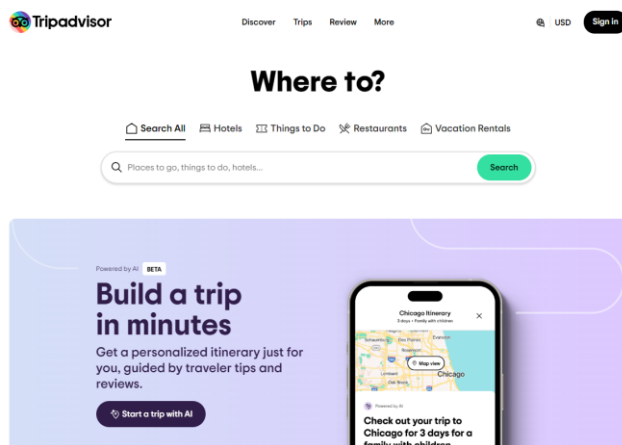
Tripadvisor

Discover Trips Review More

USD Sign in

Where to?

Search All Hotels Things to Do Restaurants Vacation Rentals

Places to go, things to do, hotels...

Search

Powered by AI BETA

Build a trip in minutes

Get a personalized itinerary just for you, guided by traveler tips and reviews.

Start a trip with AI

Chicago Itinerary
3 days • Family with children

Map view

Chicago

Powered by AI

Check out your trip to Chicago for 3 days for a family with children